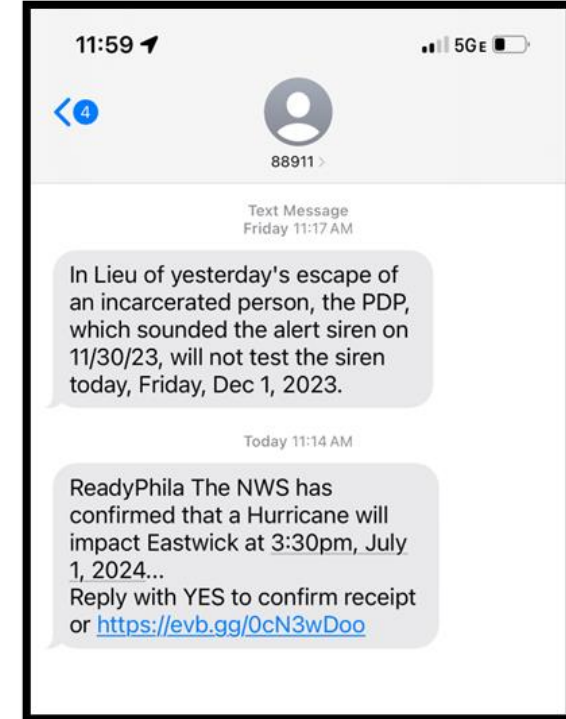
11:59

5GE

4

88911

Text Message
Friday 11:17 AM

In Lieu of yesterday's escape of an incarcerated person, the PDP, which sounded the alert siren on 11/30/23, will not test the siren today, Friday, Dec 1, 2023.

Today 11:14 AM

ReadyPhila The NWS has confirmed that a Hurricane will impact Eastwick at 3:30pm, July 1, 2024...
Reply with YES to confirm receipt or https://evb.gg/0cN3wDoo